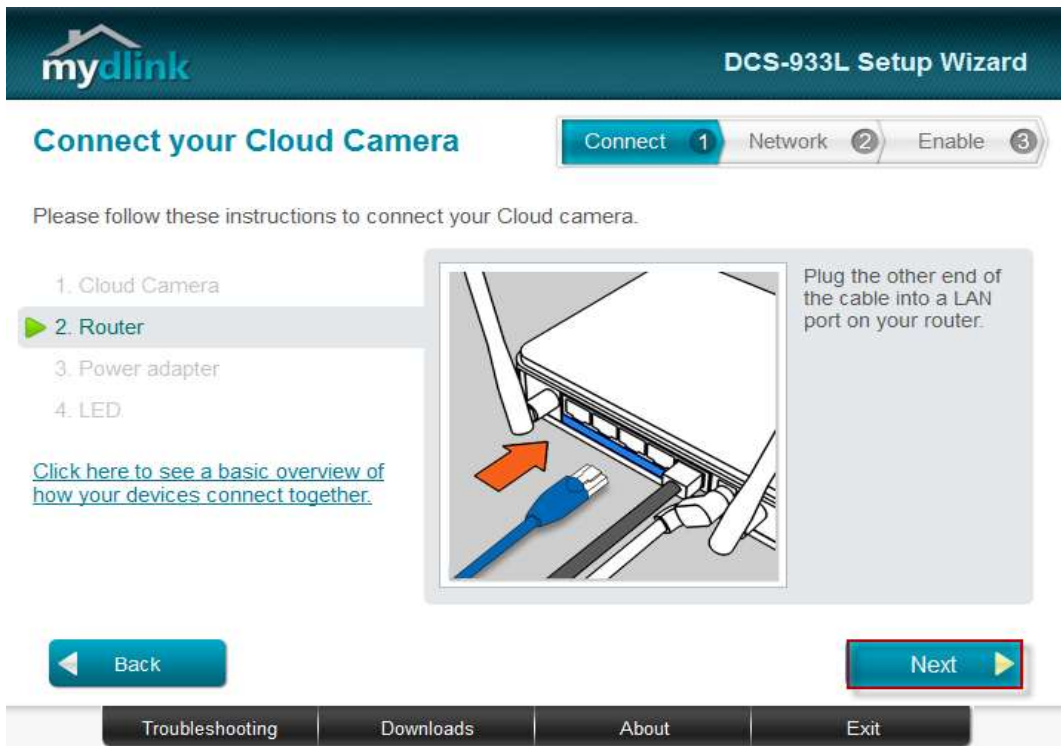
mydlink

DCS-933L Setup Wizard

Connect your Cloud Camera

Connect 1 Network 2 Enable 3

Please follow these instructions to connect your Cloud camera.

1. Cloud Camera
2. Router
3. Power adapter
4. LED

Click here to see a basic overview of how your devices connect together.

Plug the other end of the cable into a LAN port on your router.

Back

Next

Troubleshooting | Downloads | About | Exit